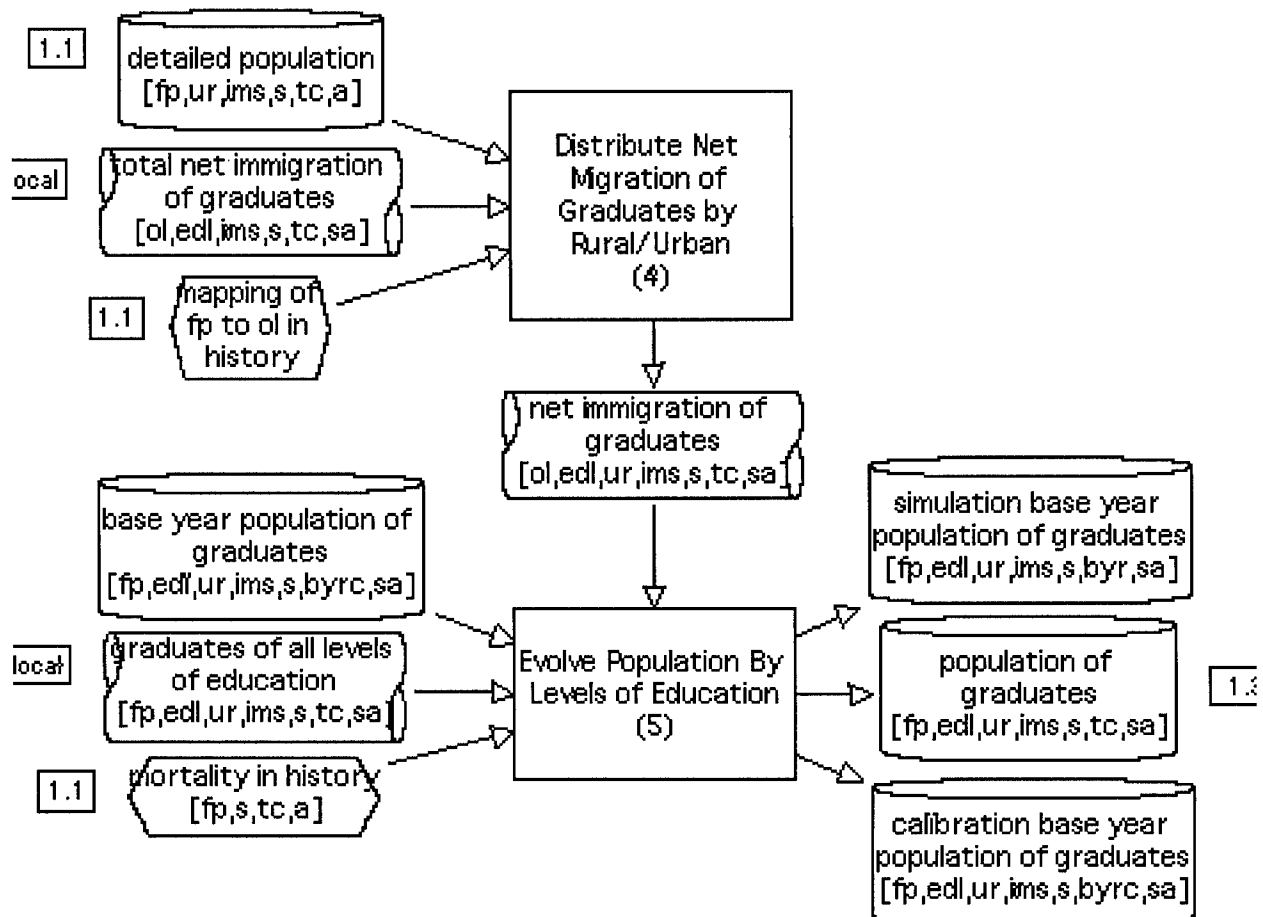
1.1

detailed population [fp,ur,ims,s,tc,a]

ocal

total net immigration of graduates [ol,edl,ims,s,tc,sa]

1.1

mapping of fp to ol in history

Distribute Net Migration of Graduates by Rural/Urban (4)

net immigration of graduates [ol,edl,ur,ims,s,tc,sa]

base year population of graduates [fp,edl,ur,ims,s,byrc,sa]

local

graduates of all levels of education [fp,edl,ur,ims,s,tc,sa]

1.1

mortality in history [fp,s,tc,a]

Evolve Population By Levels of Education (5)

simulation base year population of graduates [fp,edl,ur,ims,s,byr,sa]

population of graduates [fp,edl,ur,ims,s,tc,sa]

1.3

calibration base year population of graduates [fp,edl,ur,ims,s,byrc,sa]